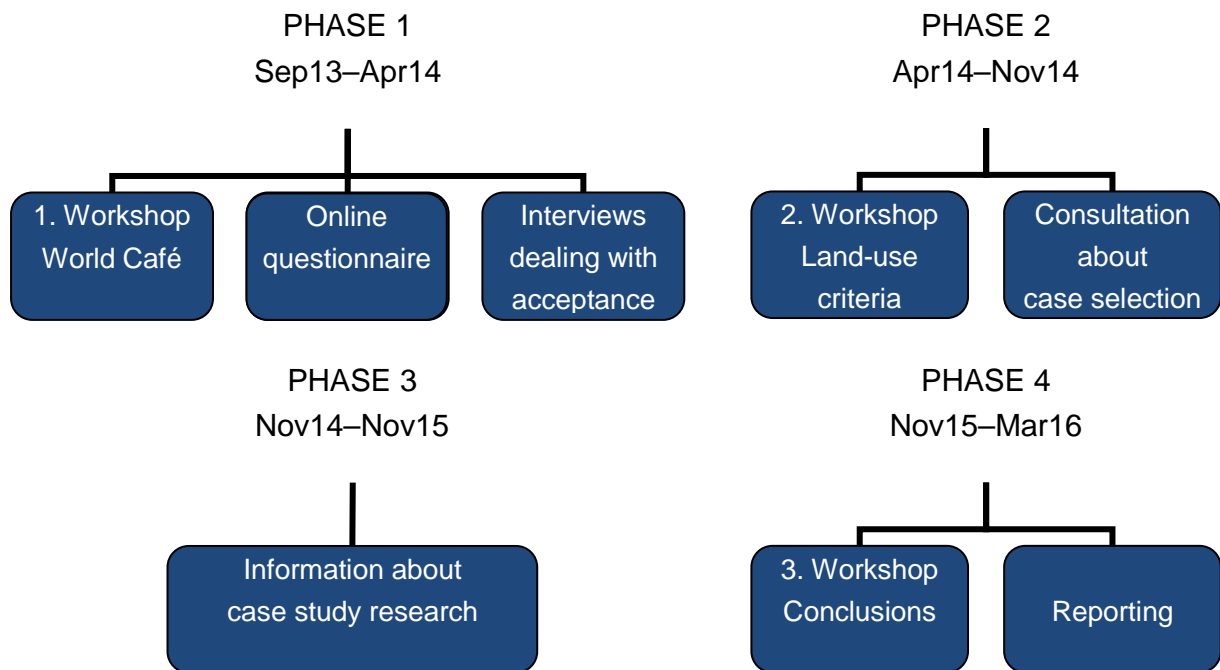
PHASE 1
Sep13–Apr14

1. Workshop
World Café

Online
questionnaire

Interviews
dealing with
acceptance

PHASE 2
Apr14–Nov14

2. Workshop
Land-use
criteria

Consultation
about
case selection

PHASE 3
Nov14–Nov15

Information about
case study research

PHASE 4
Nov15–Mar16

3. Workshop
Conclusions

Reporting